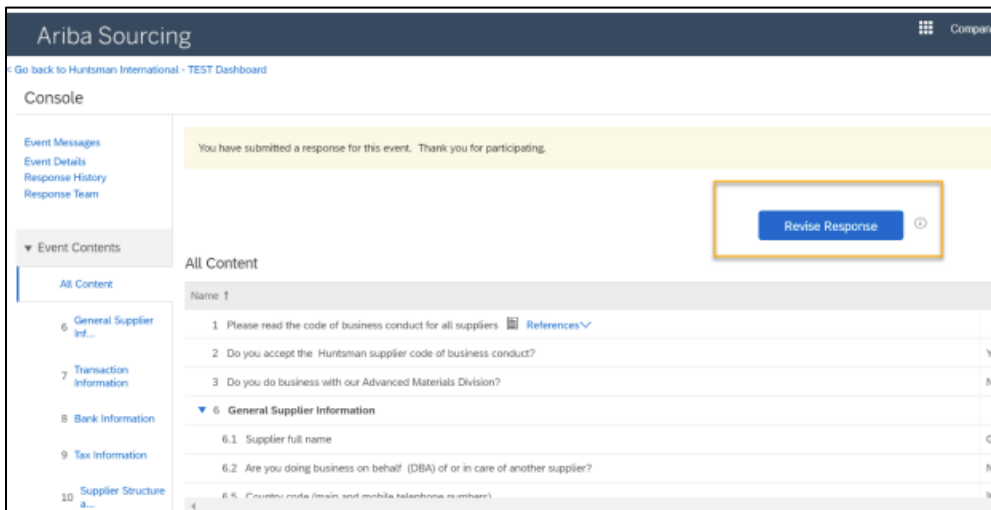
Ariba Sourcing

Compar

< Go back to Huntsman International - TEST Dashboard

Console

Event Messages
Event Details
Response History
Response Team

▾ Event Contents

All Content

6 General Supplier Inf...

7 Transaction Information

8 Bank Information

9 Tax Information

10 Supplier Structure a...

You have submitted a response for this event. Thank you for participating.

Revise Response

All Content

Name ↑

1 Please read the code of business conduct for all suppliers References

2 Do you accept the Huntsman supplier code of business conduct?

3 Do you do business with our Advanced Materials Division?

▾ 6 General Supplier Information

6.1 Supplier full name

6.2 Are you doing business on behalf (DBA) of or in care of another supplier?

6.5 Country code (main and mobile telephone numbers)

Y

N

C

N

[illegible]